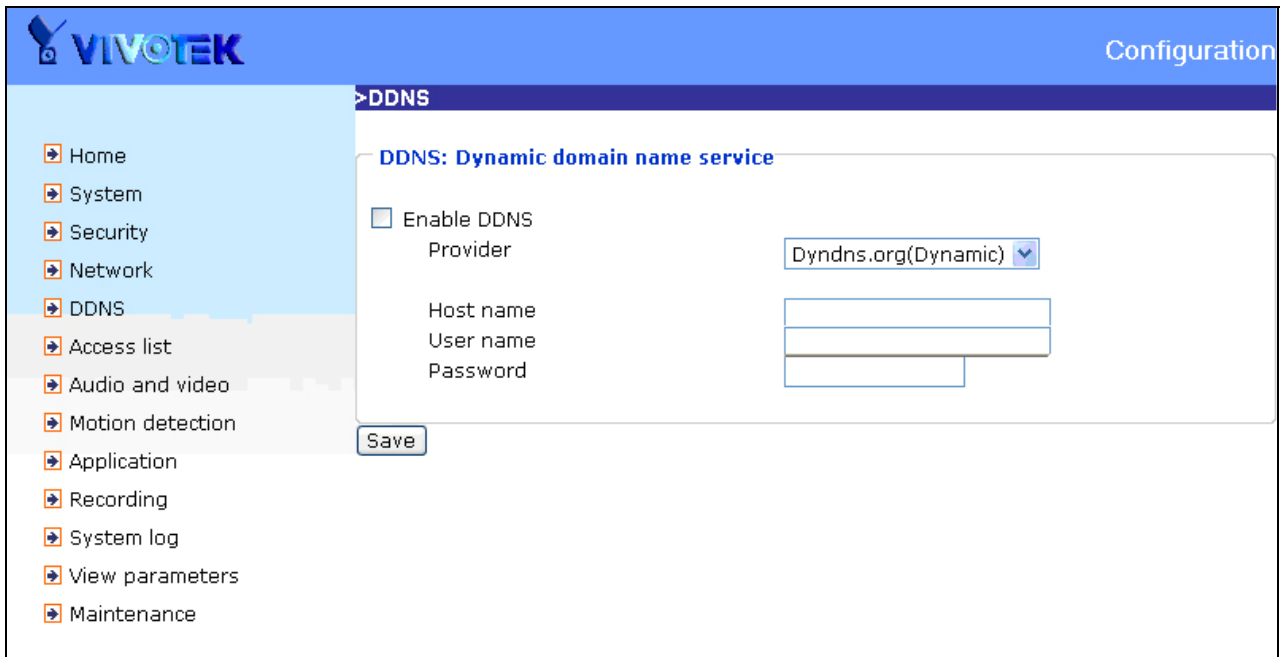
VIVOTEK

Configuration

Home
System
Security
Network
DDNS
Access list
Audio and video
Motion detection
Application
Recording
System log
View parameters
Maintenance

>DDNS

DDNS: Dynamic domain name service

Enable DDNS

Provider Dyndns.org(Dynamic)

Host name
User name
Password

Save